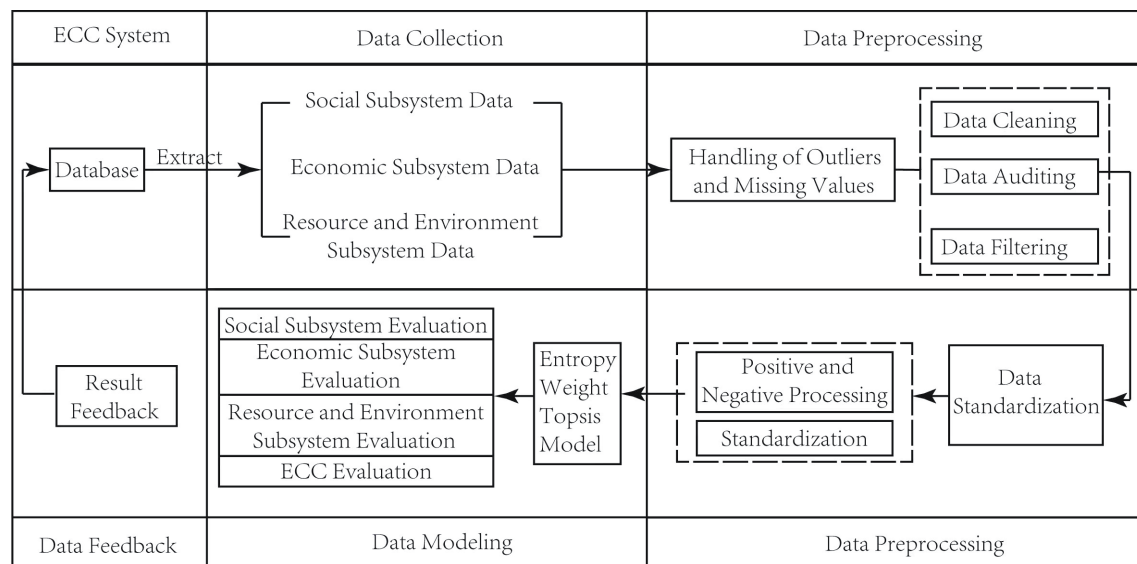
ECC System

Data Collection

Data Preprocessing

Database

Extract

Social Subsystem Data

Economic Subsystem Data

Resource and Environment Subsystem Data

Handling of Outliers and Missing Values

Data Cleaning

Data Auditing

Data Filtering

Result Feedback

Social Subsystem Evaluation

Economic Subsystem Evaluation

Resource and Environment Subsystem Evaluation

ECC Evaluation

Entropy Weight Topsis Model

Positive and Negative Processing

Standardization

Data Standardization

Data Feedback

Data Modeling

Data Preprocessing